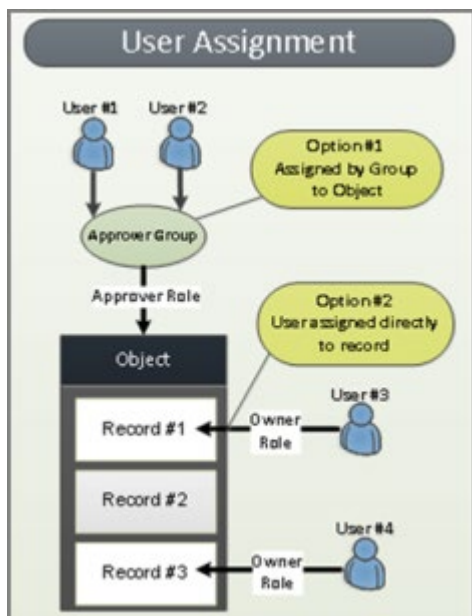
User Assignment

User #1

User #2

Option #1
Assigned by Group to Object

Approver Group

Approver Role

Option #2
User assigned directly to record

Object

Record #1

Owner Role

User #3

Record #2

User #4

Record #3

Owner Role